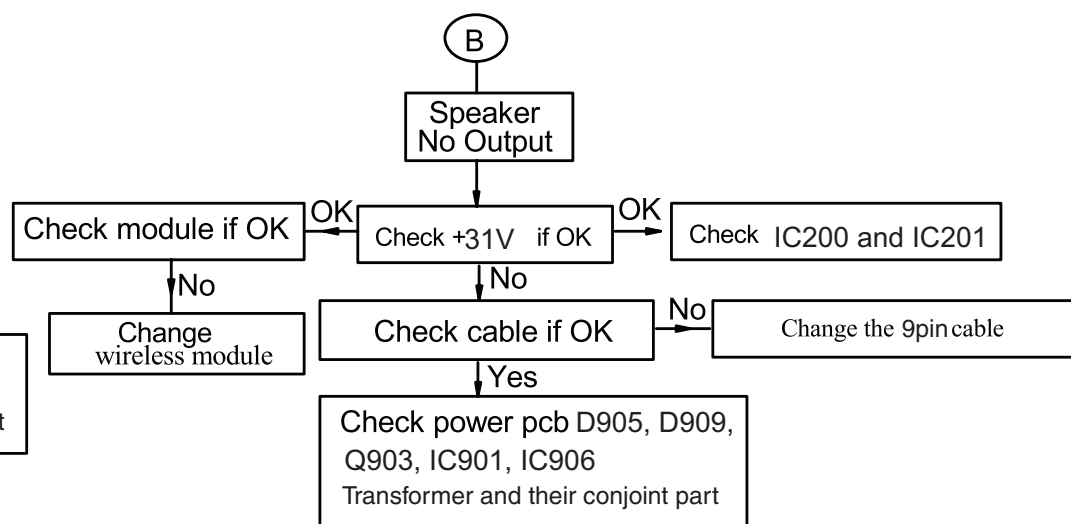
B

Speaker No Output

OK

Check module if OK

Check +31V if OK

OK

Check IC200 and IC201

No

No

Change wireless module

Check cable if OK

No

Change the 9pin cable

Yes

t

Check power pcb D905, D909, Q903, IC901, IC906 Transformer and their conjoint part